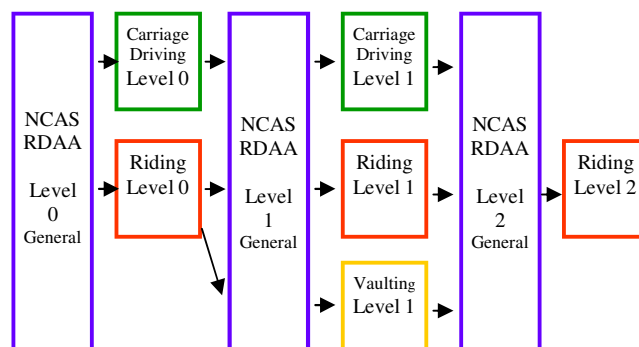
NCAS RDAA

Level 0 General

Carriage Driving Level 0

Riding Level 0

NCAS RDAA

Level 1 General

Carriage Driving Level 1

Riding Level 1

Vaulting Level 1

NCAS RDAA

Level 2 General

Riding Level 2